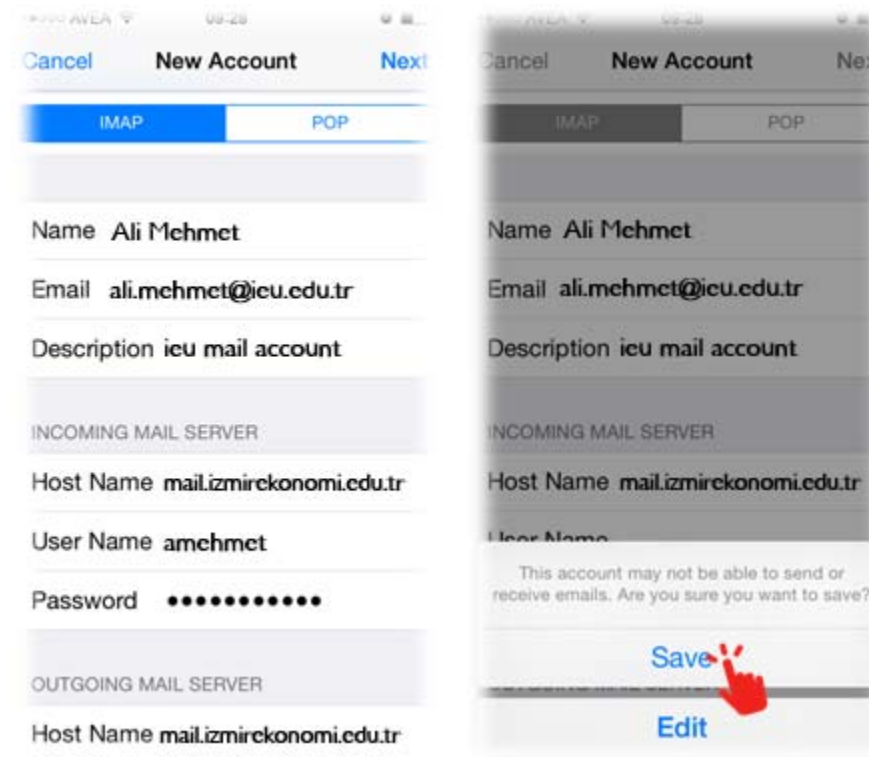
AVEA 09:28

Cancel New Account Next

IMAP POP

Name Ali Mehmet

Email ali.mehmet@ieu.edu.tr

Description ieu mail account

INCOMING MAIL SERVER

Host Name mail.izmirekonomi.edu.tr

User Name amehmet

Password ●●●●●●●●●●●

OUTGOING MAIL SERVER

Host Name mail.izmirekonomi.edu.tr

AVEA 09:28

Cancel New Account Next

IMAP POP

Name Ali Mehmet

Email ali.mehmet@ieu.edu.tr

Description ieu mail account

INCOMING MAIL SERVER

Host Name mail.izmirekonomi.edu.tr

User Name

This account may not be able to send or receive emails. Are you sure you want to save?

Save

Edit